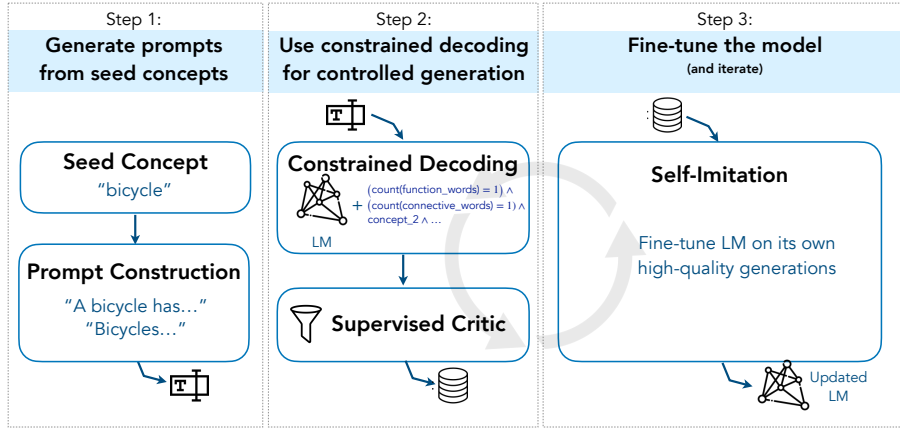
Step 1:
Generate prompts from seed concepts

Seed Concept
"bicycle"

Prompt Construction
"A bicycle has…"
"Bicycles…"

Step 2:
Use constrained decoding for controlled generation

Constrained Decoding
LM
+ $(\text{count(function\_words)} = 1) \wedge$
$(\text{count(connective\_words)} = 1) \wedge$
$\text{concept\_2} \wedge \ldots$

Supervised Critic

Step 3:
Fine-tune the model
(and iterate)

Self-Imitation

Fine-tune LM on its own high-quality generations

Updated LM